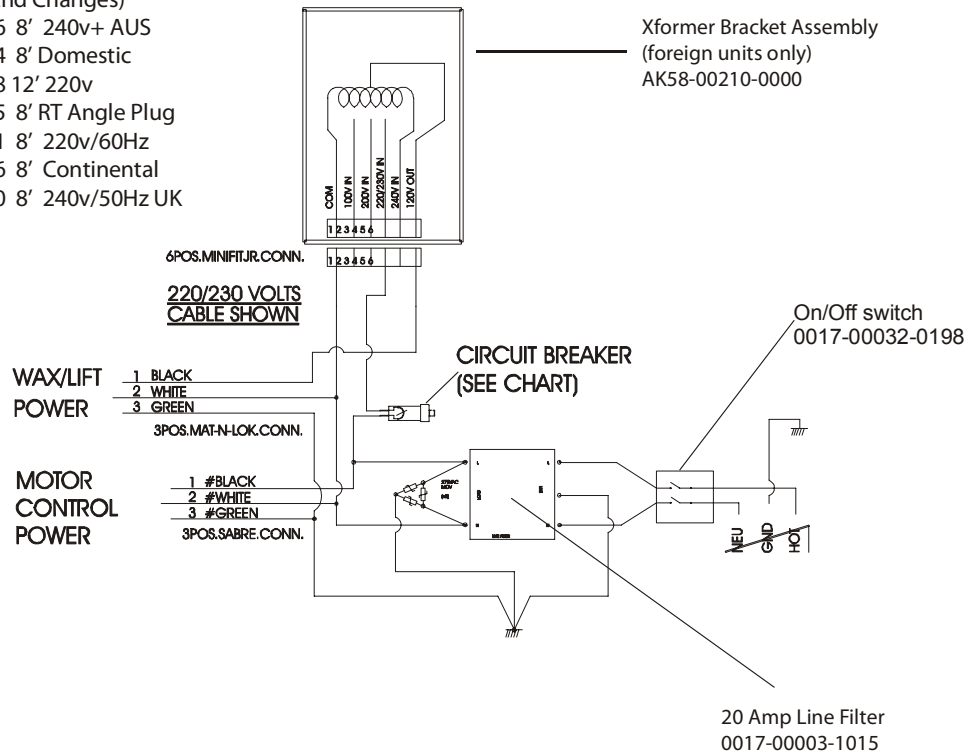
nd Changes)
5 8' 240v+ AUS
4 8' Domestic
3 12' 220v
5 8' RT Angle Plug
1 8' 220v/60Hz
5 8' Continental
0 8' 240v/50Hz UK

Xformer Bracket Assembly
(foreign units only)
AK58-00210-0000

COM
100V IN
200V IN
220/230V IN
240V IN
120V OUT

1 2 3 4 5 6
6POS.MINIFITJR.CONN.
1 2 3 4 5 6

220/230 VOLTS
CABLE SHOWN

On/Off switch
0017-00032-0198

WAX/LIFT
POWER
1 BLACK
2 WHITE
3 GREEN
3POS.MAT-N-LOK.CONN.

CIRCUIT BREAKER
(SEE CHART)

MOTOR
CONTROL
POWER
1 #BLACK
2 #WHITE
3 #GREEN
3POS.SABRE.CONN.

NEU
GND
HOT

20 Amp Line Filter
0017-00003-1015